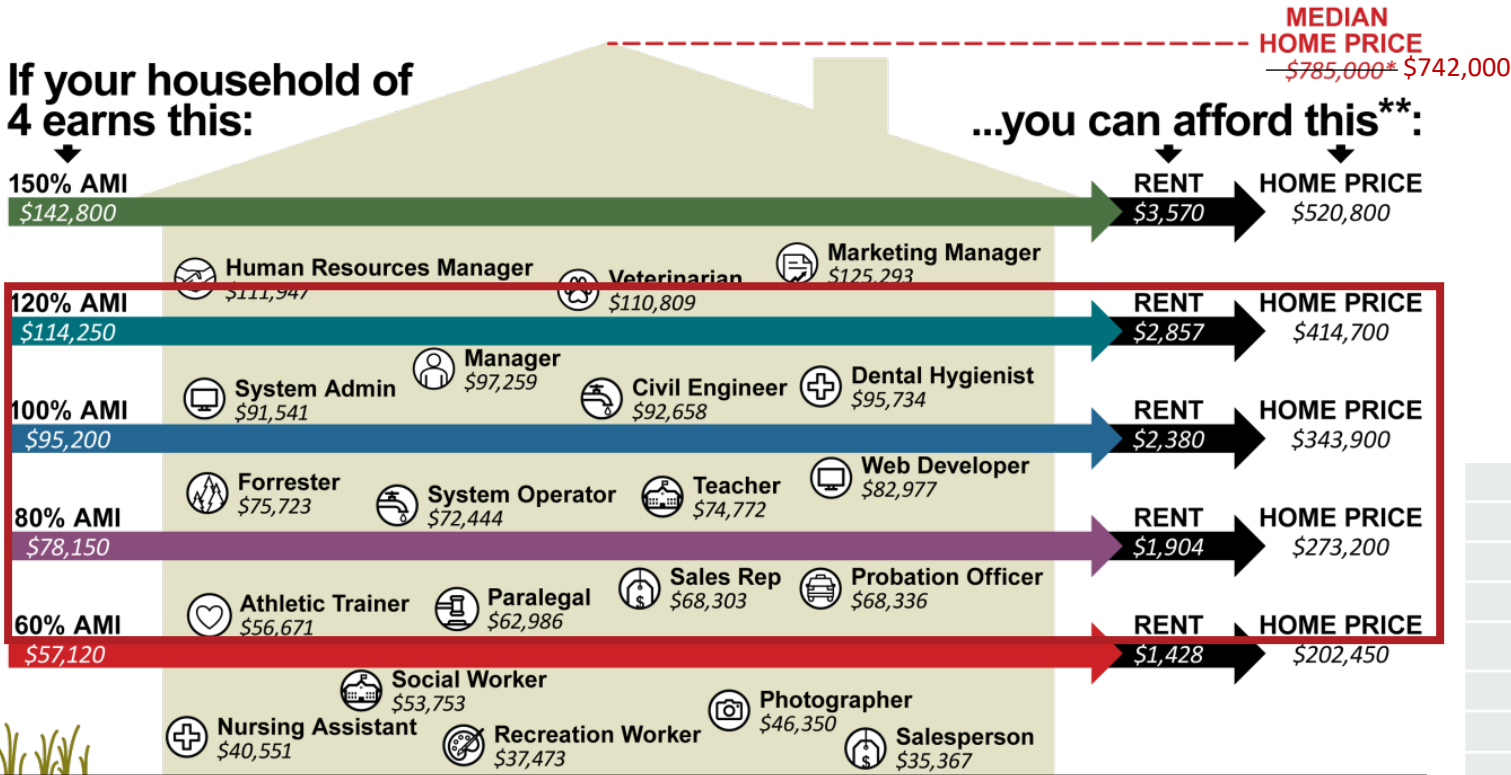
MEDIAN HOME PRICE
~~$785,000*~~ $742,000

If your household of 4 earns this:

...you can afford this**:

150% AMI
$142,800
RENT
$3,570
HOME PRICE
$520,800

Human Resources Manager
$111,947
Veterinarian
$110,809
Marketing Manager
$125,293

120% AMI
$114,250
RENT
$2,857
HOME PRICE
$414,700

Manager
$97,259
System Admin
$91,541
Civil Engineer
$92,658
Dental Hygienist
$95,734

100% AMI
$95,200
RENT
$2,380
HOME PRICE
$343,900

Forrester
$75,723
System Operator
$72,444
Teacher
$74,772
Web Developer
$82,977

80% AMI
$78,150
RENT
$1,904
HOME PRICE
$273,200

Athletic Trainer
$56,671
Paralegal
$62,986
Sales Rep
$68,303
Probation Officer
$68,336

60% AMI
$57,120
RENT
$1,428
HOME PRICE
$202,450

Social Worker
$53,753
Nursing Assistant
$40,551
Recreation Worker
$37,473
Photographer
$46,350
Salesperson
$35,367